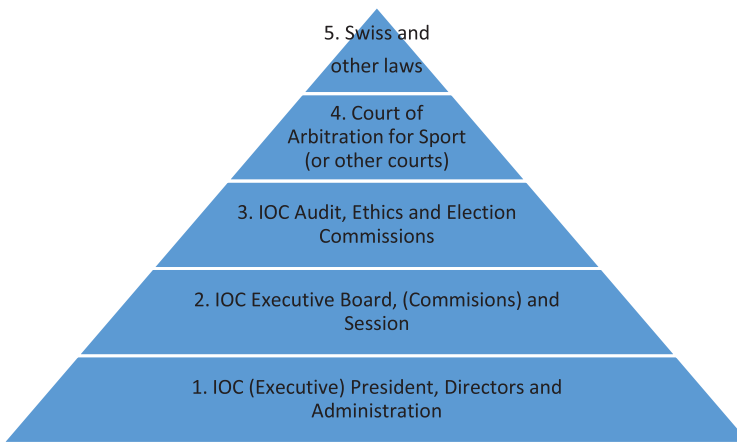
5. Swiss and other laws

4. Court of Arbitration for Sport (or other courts)

3. IOC Audit, Ethics and Election Commissions

2. IOC Executive Board, (Commisions) and Session

1. IOC (Executive) President, Directors and Administration